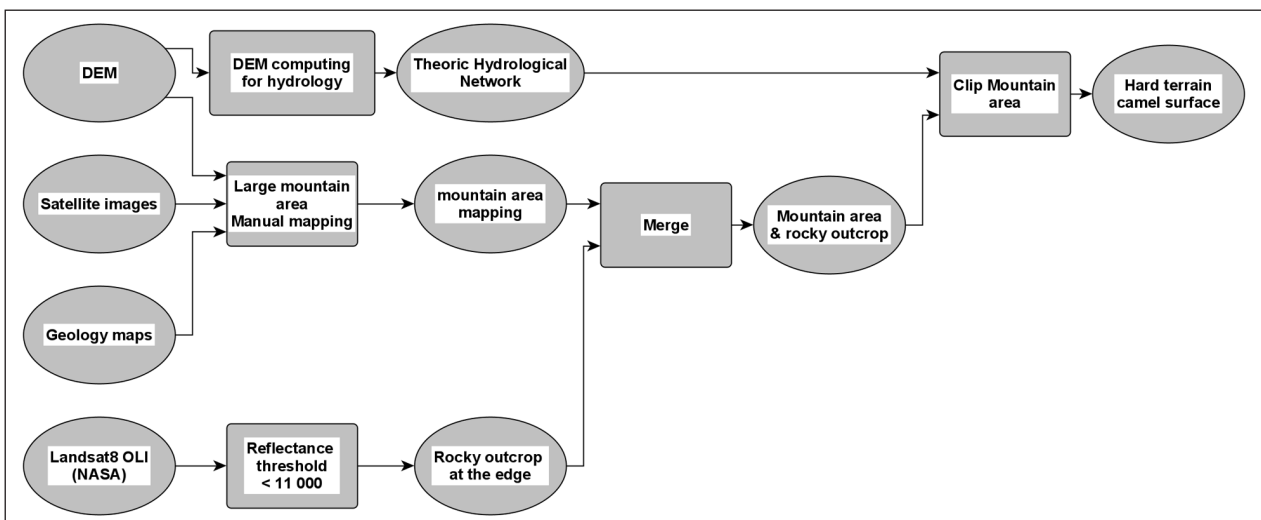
DEM

DEM computing for hydrology

Theoric Hydrological Network

Clip Mountain area

Hard terrain camel surface

Satellite images

Large mountain area Manual mapping

mountain area mapping

Merge

Mountain area & rocky outcrop

Geology maps

Landsat8 OLI (NASA)

Reflectance threshold < 11 000

Rocky outcrop at the edge